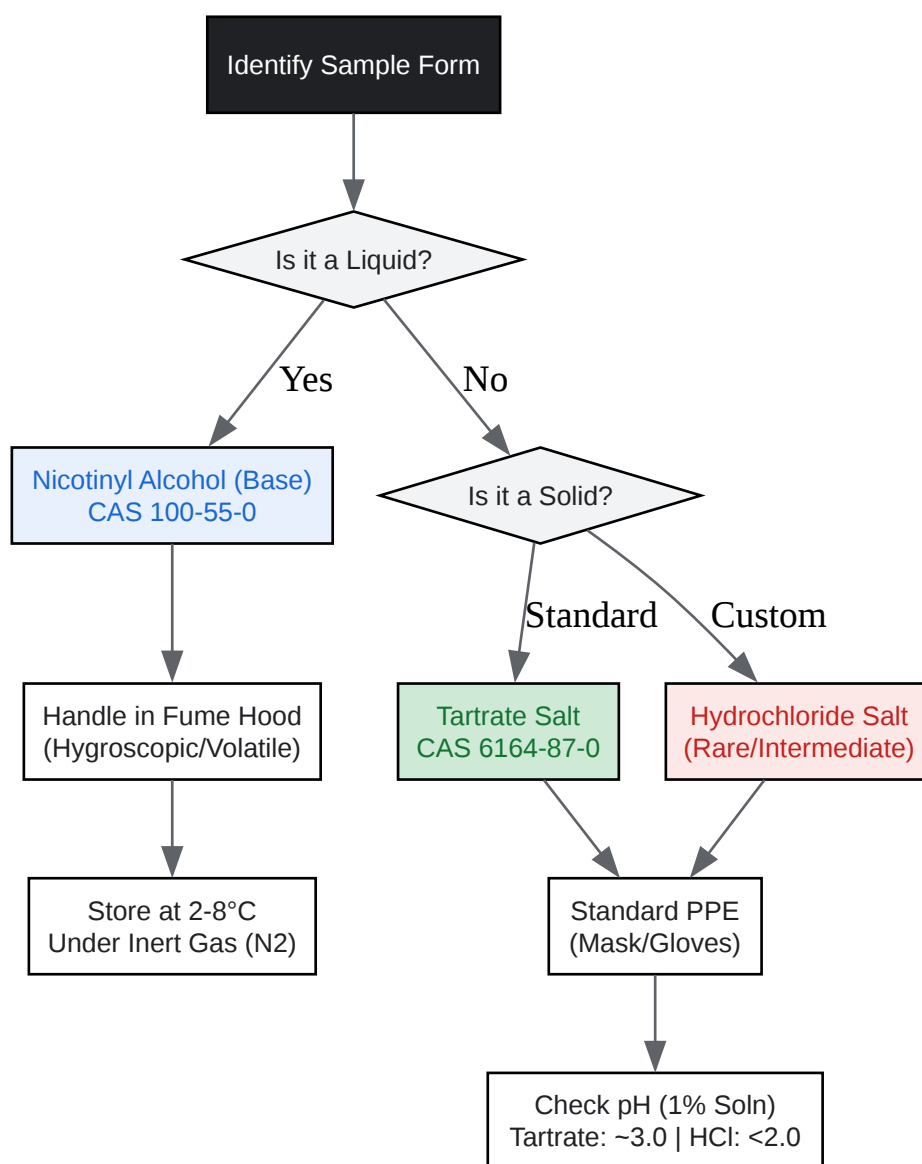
Identify Sample Form

Is it a Liquid?

Yes

No

Nicotinyl Alcohol (Base)
CAS 100-55-0

Is it a Solid?

Standard

Custom

Handle in Fume Hood
(Hygroscopic/Volatile)

Tartrate Salt
CAS 6164-87-0

Hydrochloride Salt
(Rare/Intermediate)

Store at 2-8°C
Under Inert Gas (N2)

Standard PPE
(Mask/Gloves)

Check pH (1% Soln)
Tartrate: ~3.0 | HCl: <2.0